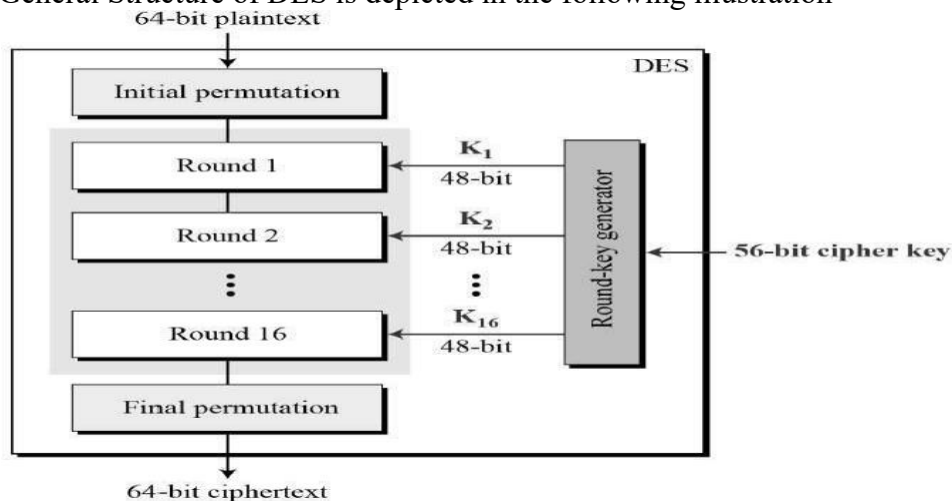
General Structure of DES is depicted in the following illustration

64-bit plaintext

DES

Initial permutation

Round 1

Round 2

⋮

Round 16

Final permutation

$K_1$
48-bit

$K_2$
48-bit

⋮

$K_{16}$
48-bit

Round-key generator

56-bit cipher key

64-bit ciphertext